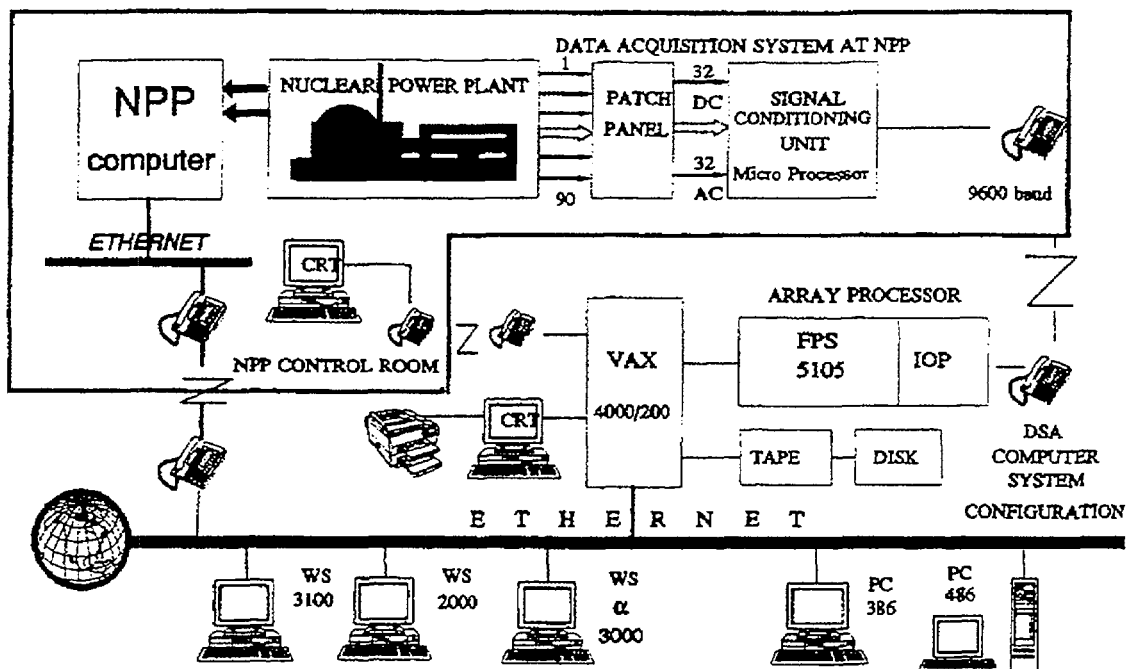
DATA ACQUISITION SYSTEM AT NPP

NPP computer

NUCLEAR POWER PLANT

1

90

PATCH PANEL

32 DC

32 AC

SIGNAL CONDITIONING UNIT

Micro Processor

9600 baud

ETHERNET

CRT

NPP CONTROL ROOM

ARRAY PROCESSOR

VAX 4000/200

FPS 5105

IOP

CRT

TAPE

DISK

DSA COMPUTER SYSTEM CONFIGURATION

E T H E R N E T

WS 3100

WS 2000

WS $\alpha$ 3000

PC 386

PC 486